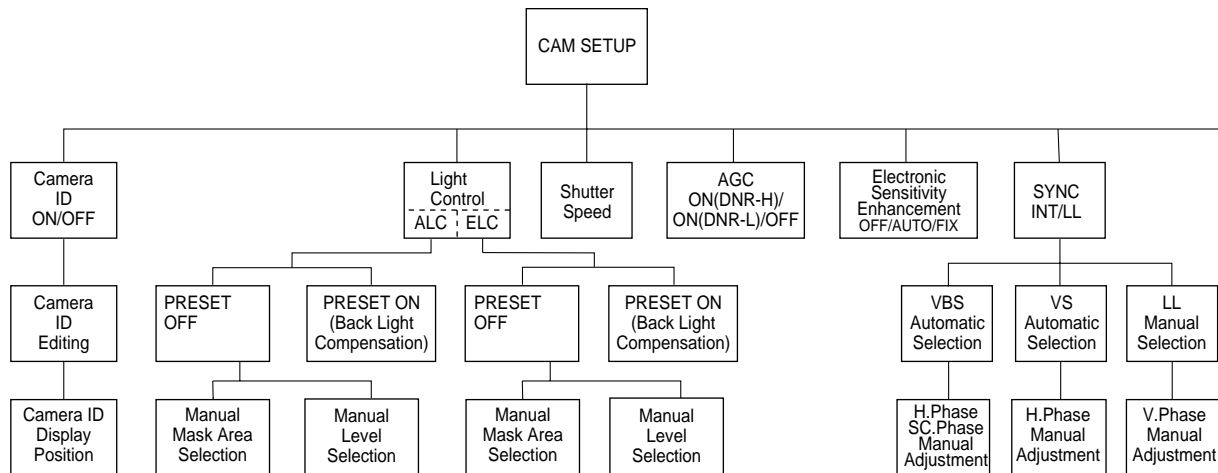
CAM SETUP

Camera ID ON/OFF

Camera ID Editing

Camera ID Display Position

Light Control

ALC

ELC

PRESET OFF

PRESET ON (Back Light Compensation)

Manual Mask Area Selection

Manual Level Selection

PRESET OFF

PRESET ON (Back Light Compensation)

Manual Mask Area Selection

Manual Level Selection

Shutter Speed

AGC ON(DNR-H)/ ON(DNR-L)/OFF

Electronic Sensitivity Enhancement OFF/AUTO/FIX

SYNC INT/LL

VBS Automatic Selection

H.Phase SC.Phase Manual Adjustment

VS Automatic Selection

H.Phase Manual Adjustment

LL Manual Selection

V.Phase Manual Adjustment